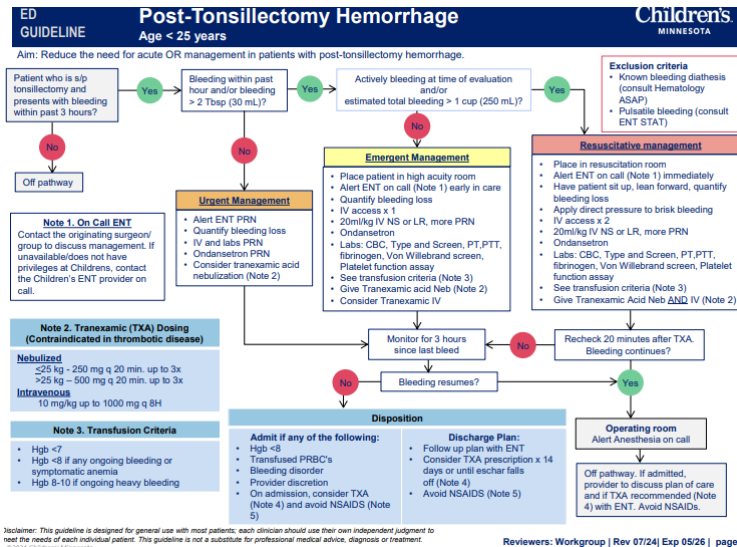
ED GUIDELINE

Post-Tonsillectomy Hemorrhage
Age < 25 years

Children's MINNESOTA

Aim: Reduce the need for acute OR management in patients with post-tonsillectomy hemorrhage.

Patient who is s/p tonsillectomy and presents with bleeding within past 3 hours?

Yes

Bleeding within past hour and/or bleeding > 2 Tbsp (30 mL)?

Yes

Actively bleeding at time of evaluation and/or estimated total bleeding > 1 cup (250 mL)?

Yes

Exclusion criteria
• Known bleeding diathesis (consult Hematology ASAP)
• Pulsatile bleeding (consult ENT STAT)

No

Off pathway

No

No

Resuscitative management
• Place in resuscitation room
• Alert ENT on call (Note 1) immediately
• Have patient sit up, lean forward, quantify bleeding loss
• Apply direct pressure to brisk bleeding
• IV access x 2
• 20ml/kg IV NS or LR, more PRN
• Ondansetron
• Labs: CBC, Type and Screen, PT,PTT, fibrinogen, Von Willebrand screen, Platelet function assay
• See transfusion criteria (Note 3)
• Give Tranexamic acid Neb AND IV (Note 2)

Emergent Management
• Place patient in high acuity room
• Alert ENT on call (Note 1) early in care
• Quantify bleeding loss
• IV access x 1
• 20ml/kg IV NS or LR, more PRN
• Ondansetron
• Labs: CBC, Type and Screen, PT,PTT, fibrinogen, Von Willebrand screen, Platelet function assay
• See transfusion criteria (Note 3)
• Give Tranexamic acid Neb (Note 2)
• Consider Tranexamic IV

Urgent Management
• Alert ENT PRN
• Quantify bleeding loss
• IV and labs PRN
• Ondansetron PRN
• Consider tranexamic acid nebulization (Note 2)

Note 1. On Call ENT
Contact the originating surgeon/group to discuss management. If unavailable/does not have privileges at Childrens, contact the Children's ENT provider on call.

Monitor for 3 hours since last bleed

No

Recheck 20 minutes after TXA. Bleeding continues?

Note 2. Tranexamic (TXA) Dosing (Contraindicated in thrombotic disease)
Nebulized
≤25 kg - 250 mg q 20 min. up to 3x
>25 kg – 500 mg q 20 min. up to 3x
Intravenous
10 mg/kg up to 1000 mg q 8H

No

Bleeding resumes?

Yes

Note 3. Transfusion Criteria
• Hgb <7
• Hgb <8 if any ongoing bleeding or symptomatic anemia
• Hgb 8-10 if ongoing heavy bleeding

Disposition
Admit if any of the following:
• Hgb <8
• Transfused PRBC's
• Bleeding disorder
• Provider discretion
• On admission, consider TXA (Note 4) and avoid NSAIDS (Note 5)

Discharge Plan:
• Follow up plan with ENT
• Consider TXA prescription x 14 days or until eschar falls off (Note 4)
• Avoid NSAIDS (Note 5)

Operating room
Alert Anesthesia on call

Off pathway. If admitted, provider to discuss plan of care and if TXA recommended (Note 4) with ENT. Avoid NSAIDs.

Disclaimer: This guideline is designed for general use with most patients; each clinician should use their own independent judgment to meet the needs of each individual patient. This guideline is not a substitute for professional medical advice, diagnosis or treatment.
© 2024 Children's Minnesota

Reviewers: Workgroup | Rev 07/24| Exp 05/26 | page